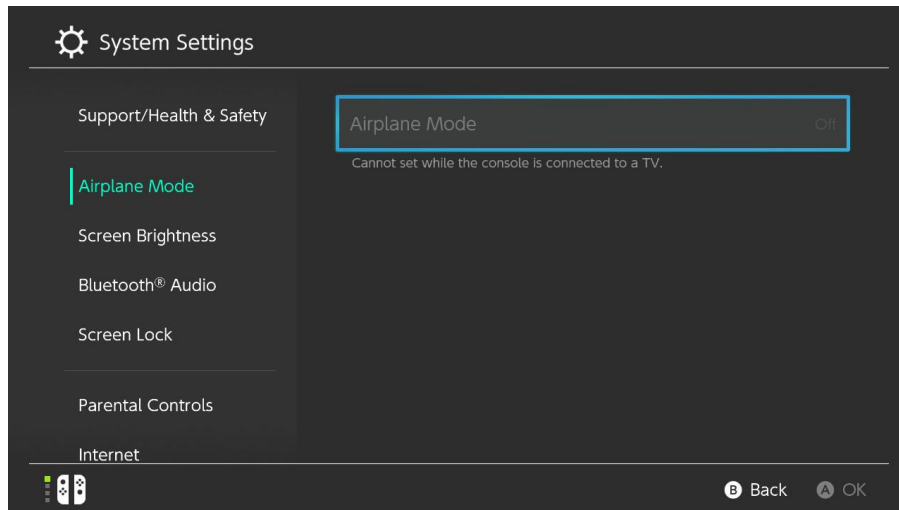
System Settings

Support/Health & Safety

Airplane Mode

Screen Brightness

Bluetooth® Audio

Screen Lock

Parental Controls

Internet

Airplane Mode Off

Cannot set while the console is connected to a TV.

B Back A OK